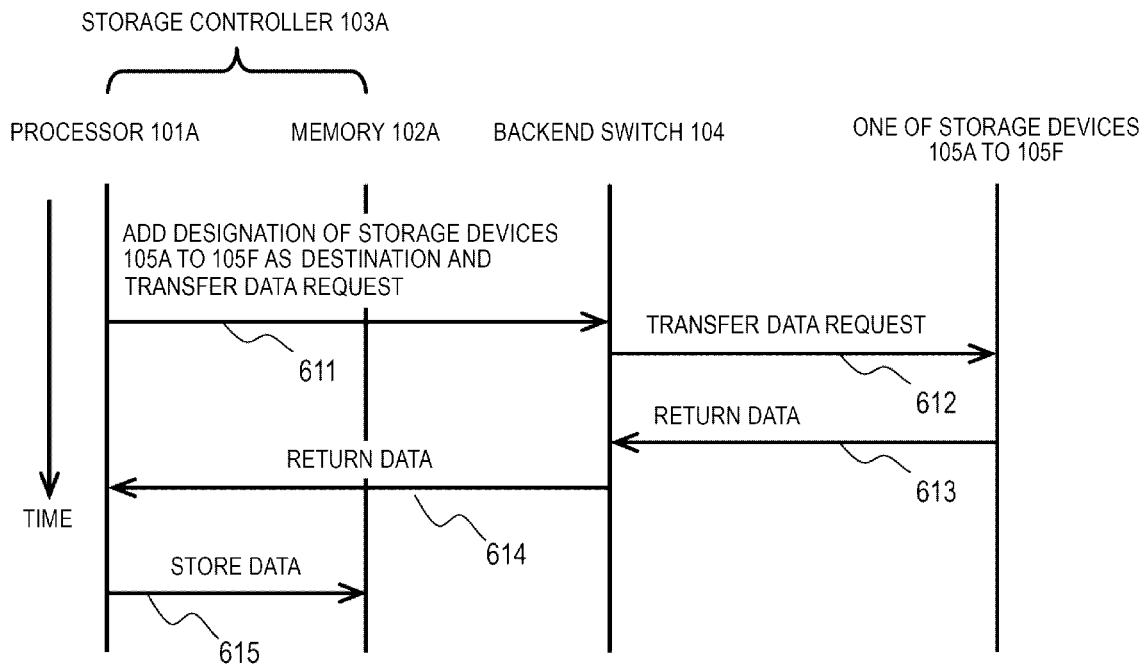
STORAGE CONTROLLER 103A

PROCESSOR 101A

MEMORY 102A

BACKEND SWITCH 104

ONE OF STORAGE DEVICES 105A TO 105F

ADD DESIGNATION OF STORAGE DEVICES 105A TO 105F AS DESTINATION AND TRANSFER DATA REQUEST

611

TRANSFER DATA REQUEST

612

RETURN DATA

613

RETURN DATA

614

TIME

STORE DATA

615